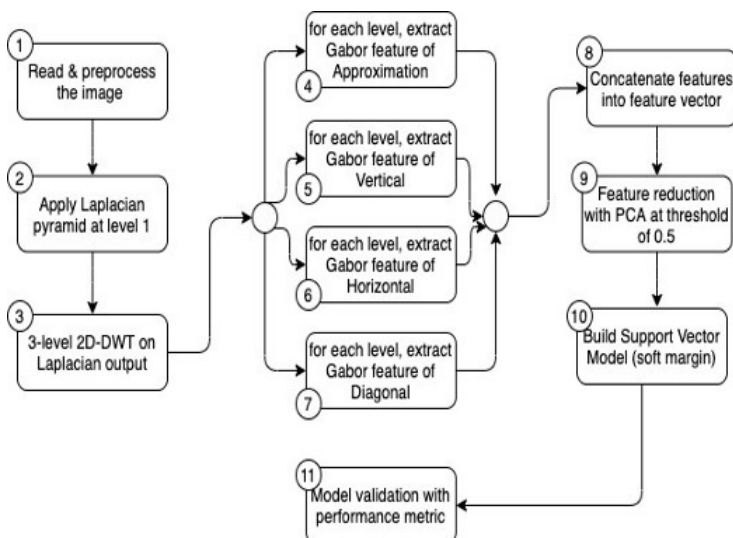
1
Read & preprocess the image

2
Apply Laplacian pyramid at level 1

3
3-level 2D-DWT on Laplacian output

for each level, extract Gabor feature of Approximation
4

for each level, extract Gabor feature of Vertical
5

for each level, extract Gabor feature of Horizontal
6

for each level, extract Gabor feature of Diagonal
7

8
Concatenate features into feature vector

9
Feature reduction with PCA at threshold of 0.5

10
Build Support Vector Model (soft margin)

11
Model validation with performance metric